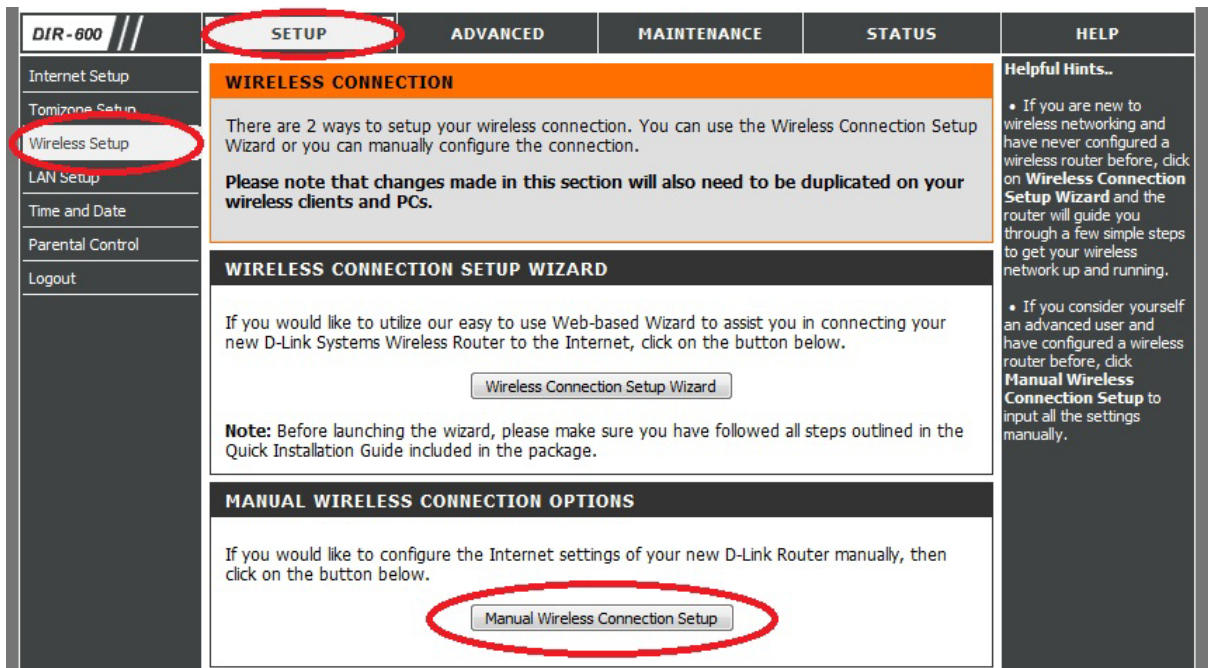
DIR-600

SETUP | ADVANCED | MAINTENANCE | STATUS | HELP

Internet Setup
Tomizone Setup
Wireless Setup
LAN Setup
Time and Date
Parental Control
Logout

WIRELESS CONNECTION

There are 2 ways to setup your wireless connection. You can use the Wireless Connection Setup Wizard or you can manually configure the connection.

Please note that changes made in this section will also need to be duplicated on your wireless clients and PCs.

WIRELESS CONNECTION SETUP WIZARD

If you would like to utilize our easy to use Web-based Wizard to assist you in connecting your new D-Link Systems Wireless Router to the Internet, click on the button below.

Wireless Connection Setup Wizard

Note: Before launching the wizard, please make sure you have followed all steps outlined in the Quick Installation Guide included in the package.

MANUAL WIRELESS CONNECTION OPTIONS

If you would like to configure the Internet settings of your new D-Link Router manually, then click on the button below.

Manual Wireless Connection Setup

Helpful Hints..

• If you are new to wireless networking and have never configured a wireless router before, click on Wireless Connection Setup Wizard and the router will guide you through a few simple steps to get your wireless network up and running.

• If you consider yourself an advanced user and have configured a wireless router before, click Manual Wireless Connection Setup to input all the settings manually.